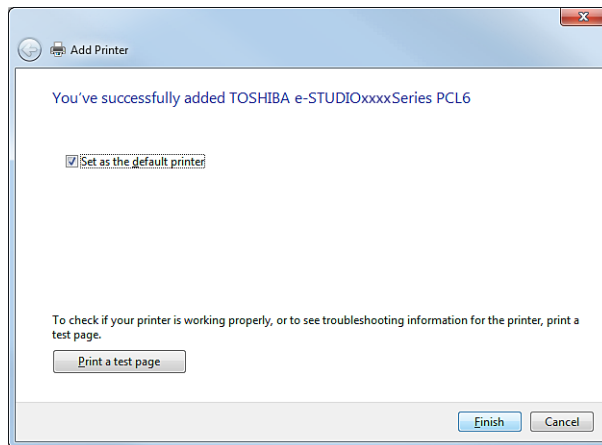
Add Printer

You've successfully added TOSHIBA e-STUDIOxxxxSeries PCL6

Set as the default printer

To check if your printer is working properly, or to see troubleshooting information for the printer, print a test page.

Print a test page

Finish

Cancel